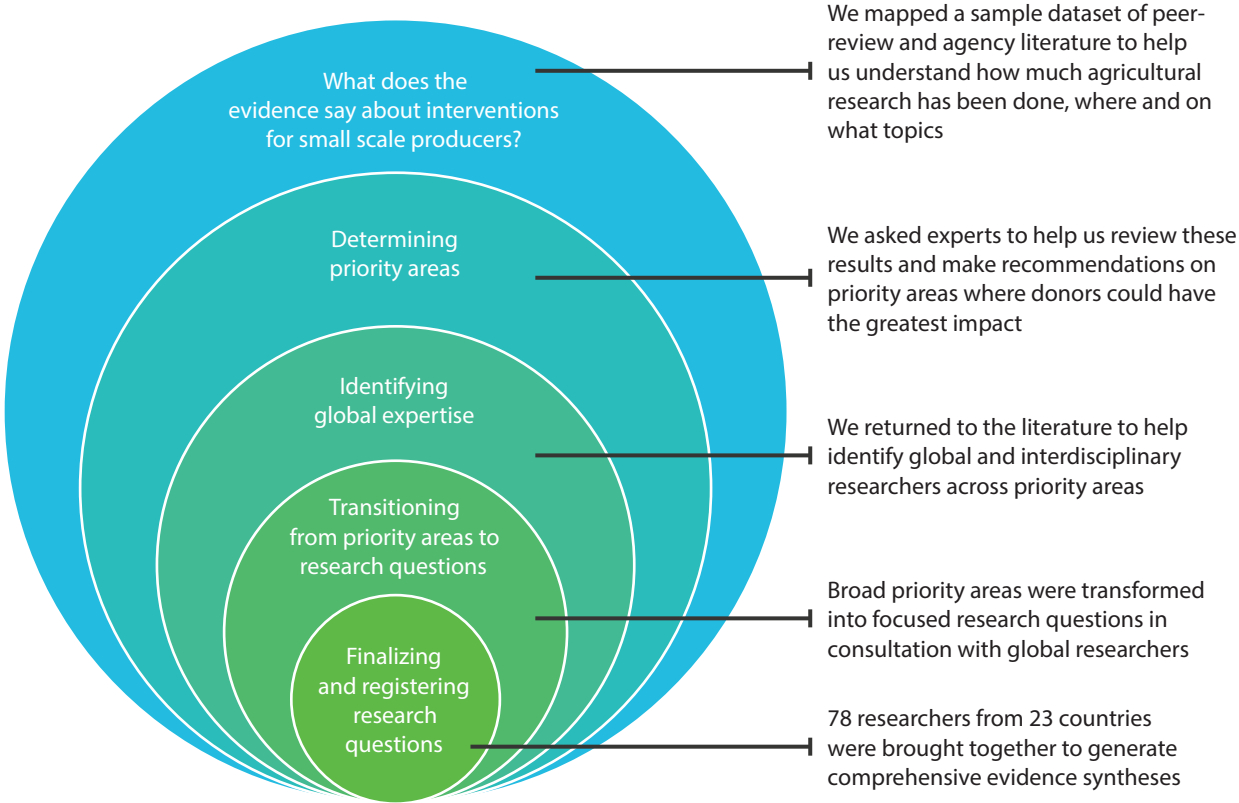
What does the evidence say about interventions for small scale producers?

We mapped a sample dataset of peer-review and agency literature to help us understand how much agricultural research has been done, where and on what topics

Determining priority areas

We asked experts to help us review these results and make recommendations on priority areas where donors could have the greatest impact

Identifying global expertise

We returned to the literature to help identify global and interdisciplinary researchers across priority areas

Transitioning from priority areas to research questions

Broad priority areas were transformed into focused research questions in consultation with global researchers

Finalizing and registering research questions

78 researchers from 23 countries were brought together to generate comprehensive evidence syntheses